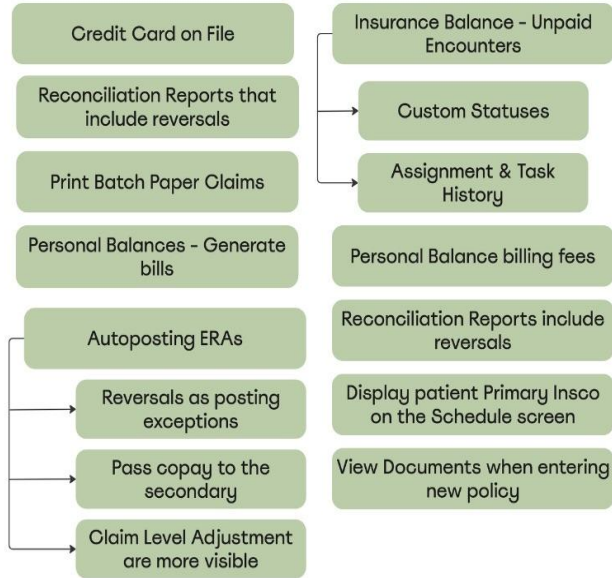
Credit Card on File

Reconciliation Reports that include reversals

Print Batch Paper Claims

Personal Balances - Generate bills

Autoposting ERAs

Reversals as posting exceptions

Pass copay to the secondary

Claim Level Adjustment are more visible

Insurance Balance - Unpaid Encounters

Custom Statuses

Assignment & Task History

Personal Balance billing fees

Reconciliation Reports include reversals

Display patient Primary Insco on the Schedule screen

View Documents when entering new policy